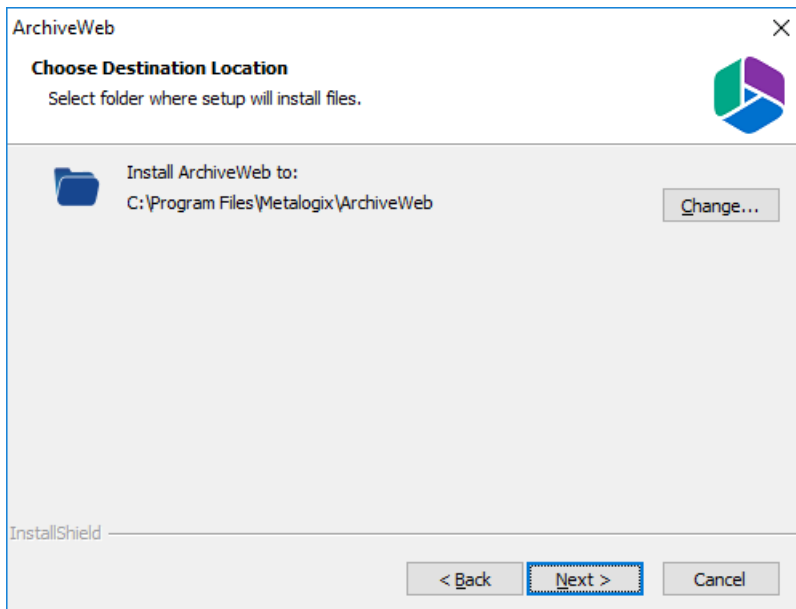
ArchiveWeb

×

Choose Destination Location

Select folder where setup will install files.

Install ArchiveWeb to:

C:\Program Files\Metalogix\ArchiveWeb

Change...

InstallShield

< Back

Next >

Cancel